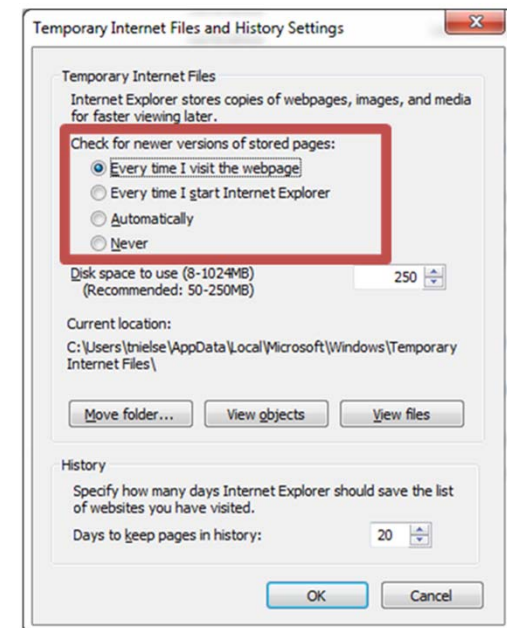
Temporary Internet Files and History Settings

Temporary Internet Files

Internet Explorer stores copies of webpages, images, and media for faster viewing later.

Check for newer versions of stored pages:

Every time I visit the webpage

Every time I start Internet Explorer

Automatically

Never

Disk space to use (8-1024MB) (Recommended: 50-250MB)

250

Current location:

C:\Users\tnielse\AppData\Local\Microsoft\Windows\Temporary Internet Files\

Move folder...

View objects

View files

History

Specify how many days Internet Explorer should save the list of websites you have visited.

Days to keep pages in history:

20

OK

Cancel